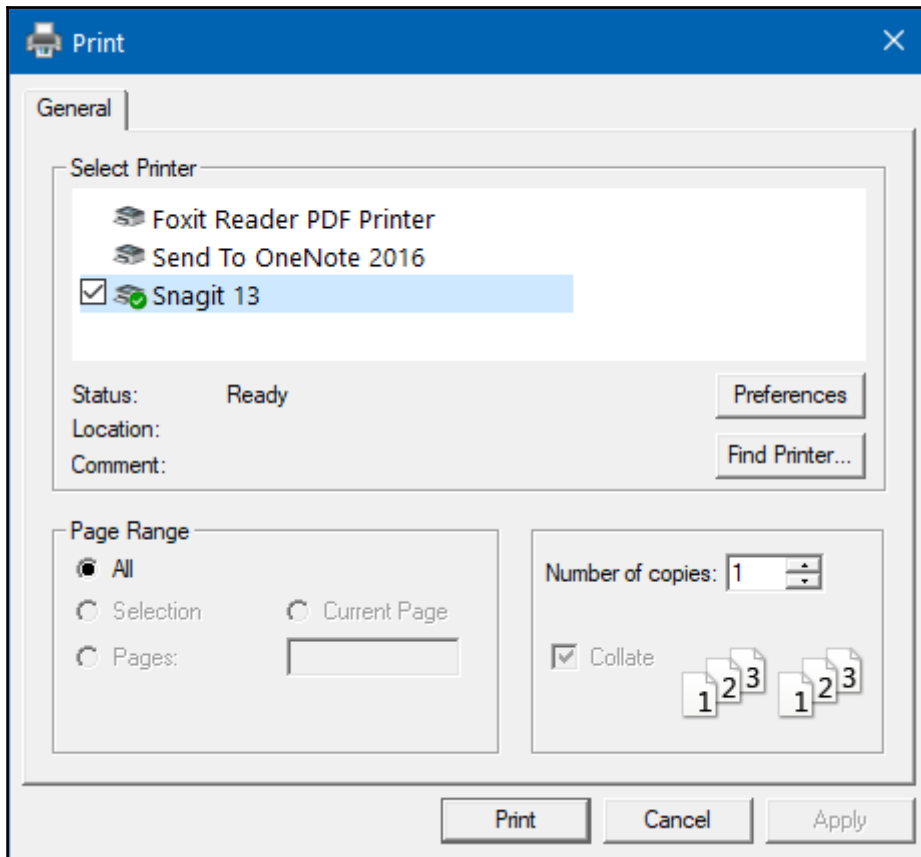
Print ✕

General

Select Printer

Foxit Reader PDF Printer
Send To OneNote 2016
Snagit 13

Status: Ready
Location:
Comment:

Preferences
Find Printer...

Page Range
All
Selection
Current Page
Pages:

Number of copies: 1

Collate

1 2 3 1 2 3

Print
Cancel
Apply